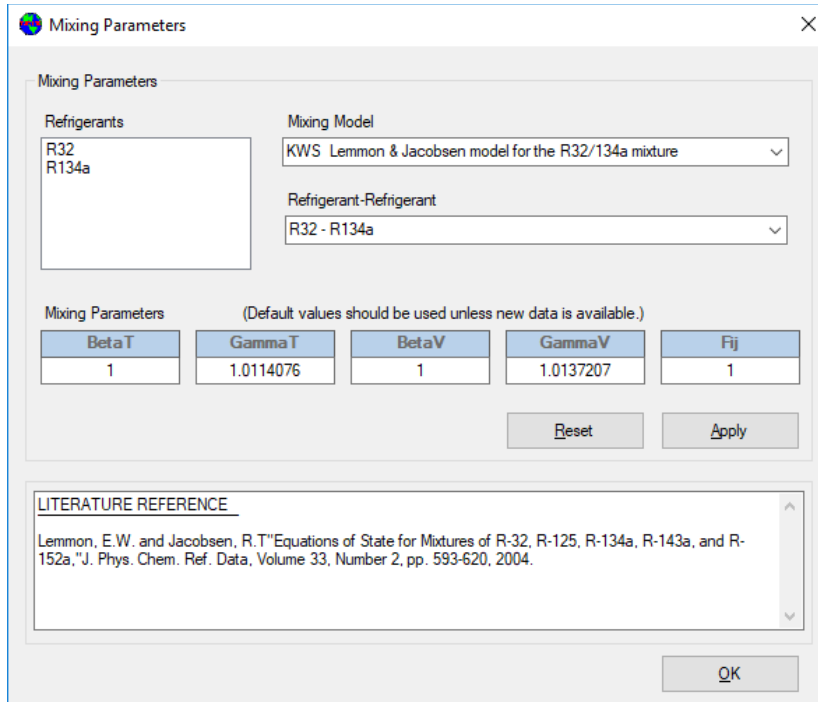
Mixing Parameters

Mixing Parameters

Refrigerants

R32
R134a

Mixing Model

KWS Lemmon & Jacobsen model for the R32/134a mixture

Refrigerant-Refrigerant

R32 - R134a

Mixing Parameters (Default values should be used unless new data is available.)

| BetaT | GammaT | BetaV | GammaV | Fij |
|---|---|---|---|---|
| 1 | 1.0114076 | 1 | 1.0137207 | 1 |

Reset Apply

LITERATURE REFERENCE

Lemmon, E.W. and Jacobsen, R.T"Equations of State for Mixtures of R-32, R-125, R-134a, R-143a, and R-152a,"J. Phys. Chem. Ref. Data, Volume 33, Number 2, pp. 593-620, 2004.

OK